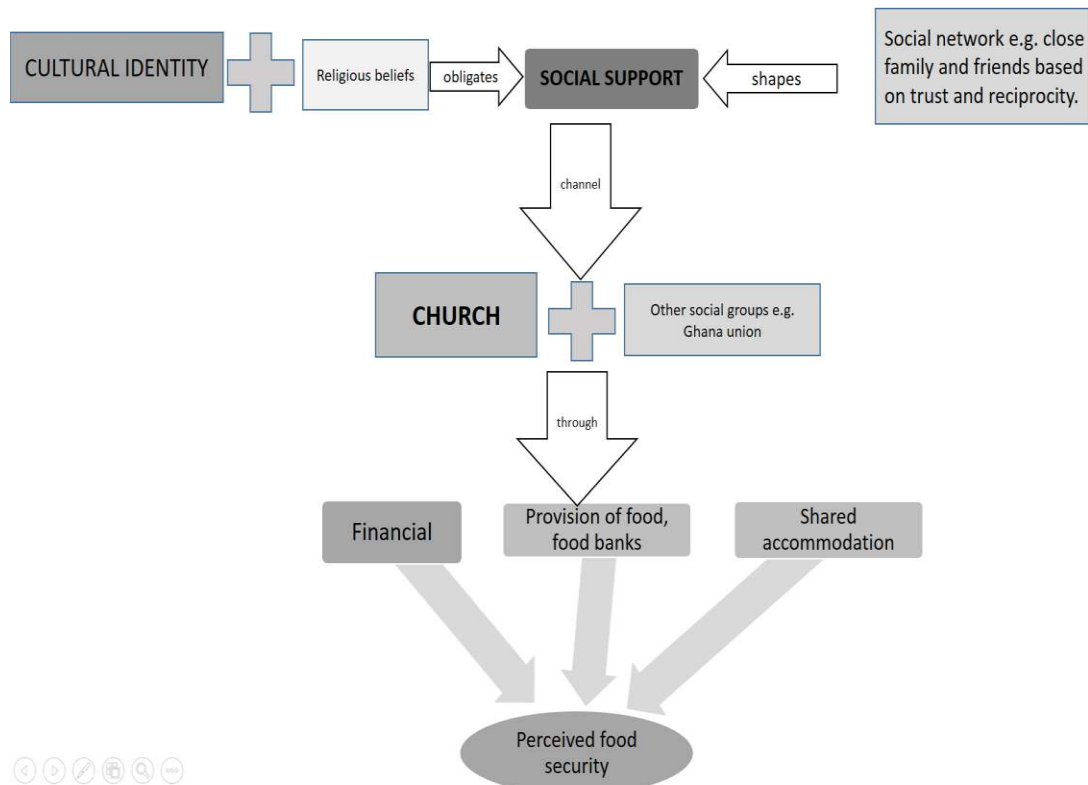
CULTURAL IDENTITY

Religious beliefs

obligates

SOCIAL SUPPORT

shapes

Social network e.g. close family and friends based on trust and reciprocity.

channel

CHURCH

Other social groups e.g. Ghana union

through

Financial

Provision of food, food banks

Shared accommodation

Perceived food security